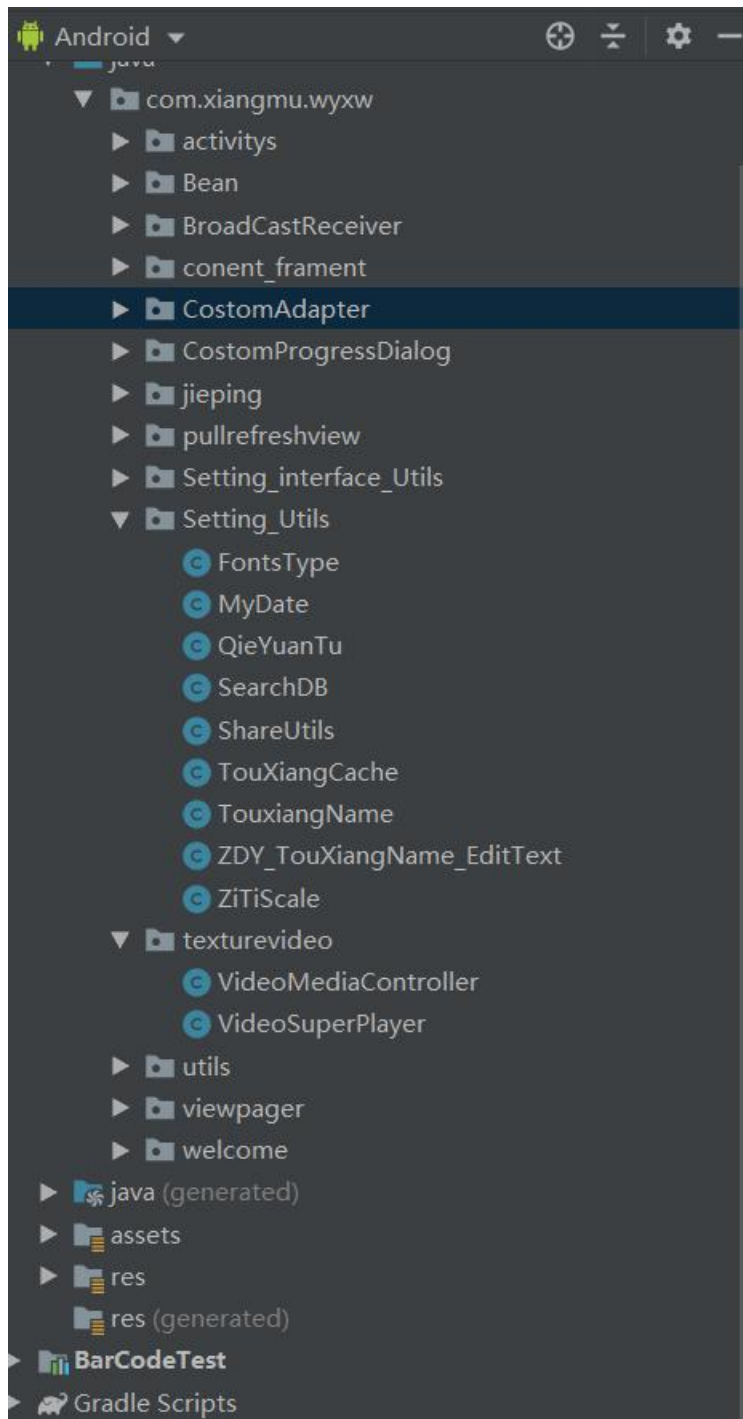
Android
java
com.xiangmu.wyxw
activitys
Bean
BroadCastReceiver
conent_frament
CostomAdapter
CostomProgressDialog
jieping
pullrefreshview
Setting_interface_Utils
Setting_Utils
FontsType
MyDate
QieYuanTu
SearchDB
ShareUtils
TouXiangCache
TouxiangName
ZDY_TouXiangName_EditText
ZiTiScale
texturevideo
VideoMediaController
VideoSuperPlayer
utils
viewpager
welcome
java (generated)
assets
res
res (generated)
BarCodeTest
Gradle Scripts